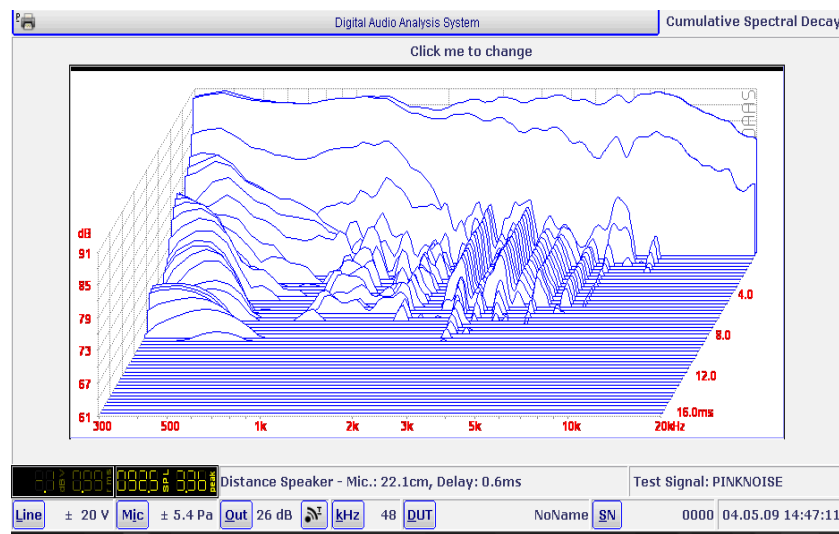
Digital Audio Analysis System

Cumulative Spectral Decay

Click me to change

DAAS

dB
91
85
79
73
67
61

300 500 1k 2k 3k 5k 10k 20kHz

4.0
8.0
12.0
16.0ms

0.89 0.585 SPL 33.6

Distance Speaker - Mic.: 22.1cm, Delay: 0.6ms

Test Signal: PINKNOISE

Line ± 20 V Mic ± 5.4 Pa Out 26 dB kHz 48 DUT NoName SN 0000 04.05.09 14:47:11